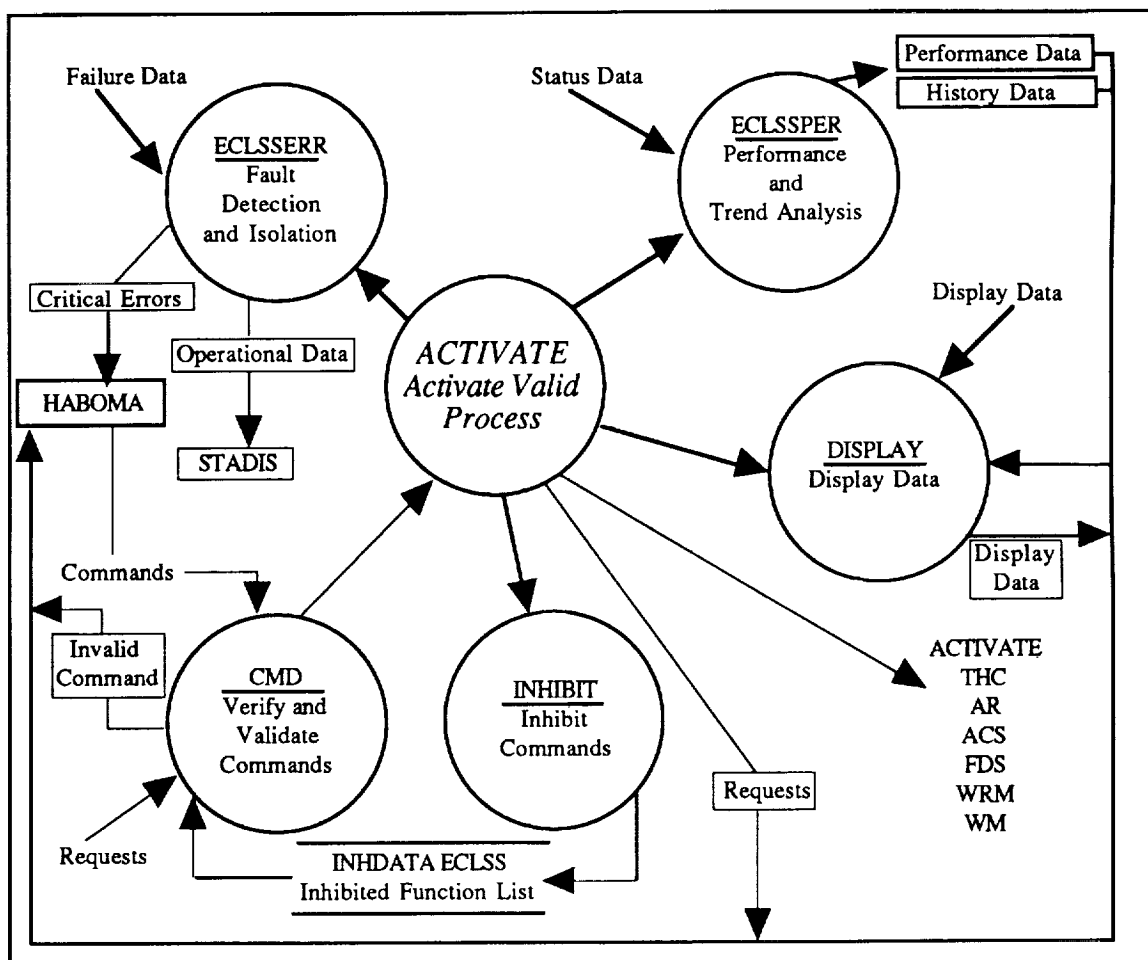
Failure Data

ECLSSERR
Fault Detection and Isolation

Status Data

ECLSSPER
Performance and Trend Analysis

Performance Data

History Data

Critical Errors

Display Data

Operational Data

HABOMA

ACTIVATE
Activate Valid Process

STADIS

DISPLAY
Display Data

Display Data

Commands

Invalid Command

CMD
Verify and Validate Commands

INHIBIT
Inhibit Commands

ACTIVATE
THC
AR
ACS
FDS
WRM
WM

Requests

Requests

INHDATA ECLSS
Inhibited Function List